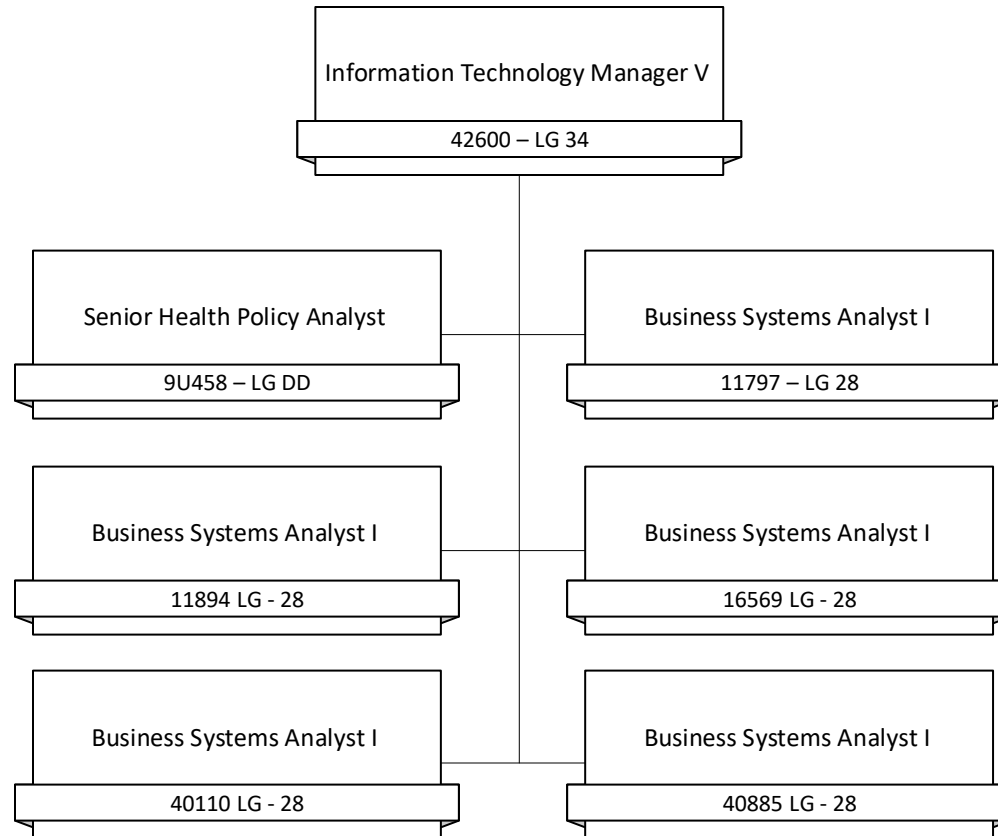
Information Technology Manager V

42600 – LG 34

Senior Health Policy Analyst

9U458 – LG DD

Business Systems Analyst I

11797 – LG 28

Business Systems Analyst I

11894 LG - 28

Business Systems Analyst I

16569 LG - 28

Business Systems Analyst I

40110 LG - 28

Business Systems Analyst I

40885 LG - 28